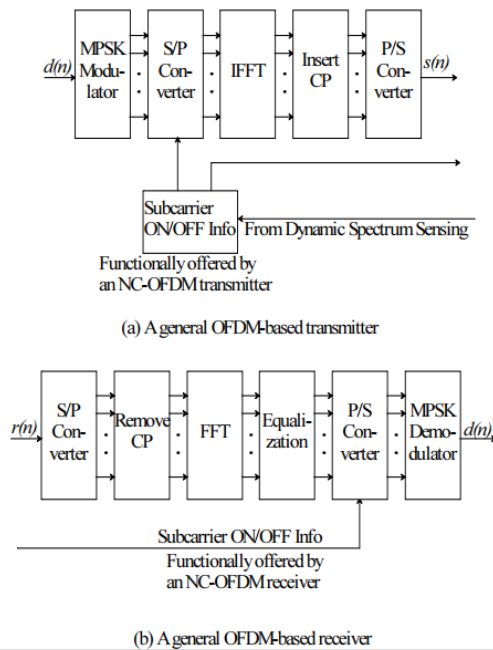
$d(n)$

MPSK Modulator

S/P Converter

IFFT

Insert CP

P/S Converter

$s(n)$

Subcarrier ON/OFF Info

From Dynamic Spectrum Sensing

Functionally offered by an NC-OFDM transmitter

(a) A general OFDM-based transmitter

$r(n)$

S/P Converter

Remove CP

FFT

Equalization

P/S Converter

MPSK Demodulator

$d(n)$

Subcarrier ON/OFF Info

Functionally offered by an NC-OFDM receiver

(b) A general OFDM-based receiver